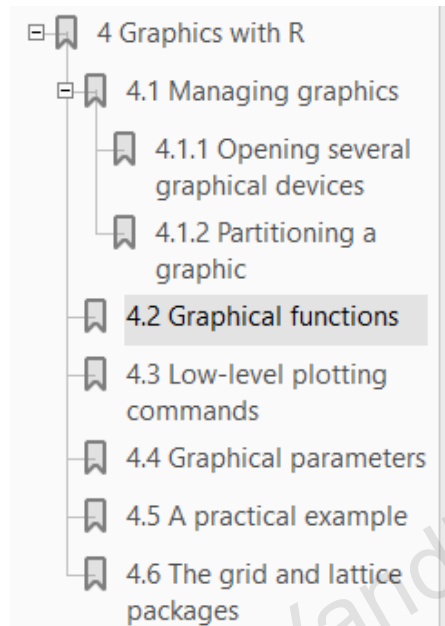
4 Graphics with R

4.1 Managing graphics

4.1.1 Opening several graphical devices

4.1.2 Partitioning a graphic

4.2 Graphical functions

4.3 Low-level plotting commands

4.4 Graphical parameters

4.5 A practical example

4.6 The grid and lattice packages